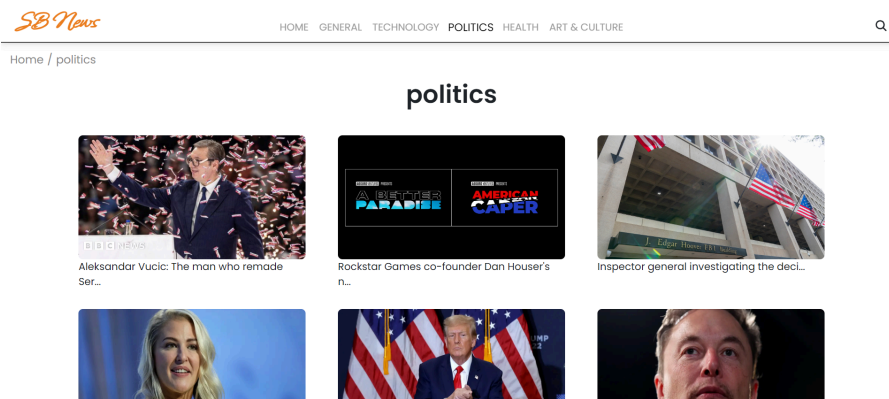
SB News

HOME GENERAL TECHNOLOGY POLITICS HEALTH ART & CULTURE

Home / politics

politics

BBC NEWS

Aleksandar Vucic: The man who remade Ser...

A BETTER PARADISE

AMERICAN CAPER

Rockstar Games co-founder Dan Houser's n...

J. Edgar Hoover FBI Building

Inspector general investigating the deci...